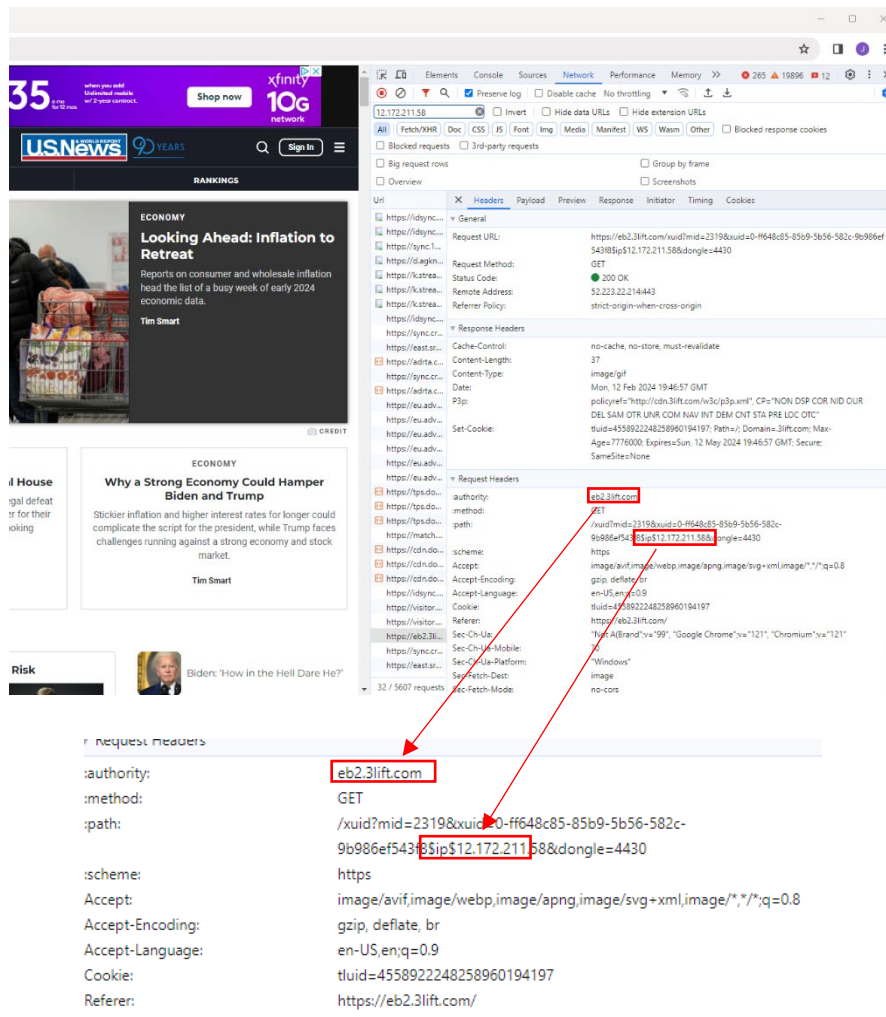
35 when you add Unlimited mobile w/ 2-year contract. xfinity 10G network Shop now

U.S.News 90 YEARS Sign In

RANKINGS

ECONOMY

Looking Ahead: Inflation to Retreat

Reports on consumer and wholesale inflation head the list of a busy week of early 2024 economic data.

Tim Smart

CREDIT

al House
gal defeat
r for their
oking

ECONOMY

Why a Strong Economy Could Hamper Biden and Trump

Stickier inflation and higher interest rates for longer could complicate the script for the president, while Trump faces challenges running against a strong economy and stock market.

Tim Smart

Risk

Biden: 'How in the Hell Dare He?'

Elements Console Sources Network Performance Memory 265 19896 12

Preserve log Disable cache No throttling

12.172.211.58 Invert Hide data URLs Hide extension URLs

All Fetch/XHR Doc CSS JS Font Img Media Manifest WS Wasm Other Blocked response cookies

Blocked requests 3rd-party requests

Big request rows Group by frame

Overview Screenshots

Url Headers Payload Preview Response Initiator Timing Cookies

https://idsync...
https://idsync...
https://sync.1...
https://d.agkn...
https://k.strea...
https://k.strea...
https://k.strea...
https://idsync...
https://sync.cr...
https://east.sr...
https://adrta.c...
https://sync.cr...
https://adrta.c...
https://eu.adv...
https://eu.adv...
https://eu.adv...
https://eu.adv...
https://eu.adv...
https://tps.do...
https://tps.do...
https://tps.do...
https://match...
https://cdn.do...
https://cdn.do...
https://cdn.do...
https://idsync...
https://visitor...
https://visitor...
https://eb2.3li...
https://sync.cr...
https://east.sr...

32 / 5607 requests

General

Request URL: https://eb2.3lift.com/xuid?mid=2319&xuid=0-ff648c85-85b9-5b56-582c-9b986ef543f8$ip$12.172.211.58&dongle=4430
Request Method: GET
Status Code: 200 OK
Remote Address: 52.223.22.214:443
Referrer Policy: strict-origin-when-cross-origin

Response Headers

Cache-Control: no-cache, no-store, must-revalidate
Content-Length: 37
Content-Type: image/gif
Date: Mon, 12 Feb 2024 19:46:57 GMT
P3p: policyref="http://cdn.3lift.com/w3c/p3p.xml", CP="NON DSP COR NID OUR DEL SAM OTR UNR COM NAV INT DEM CNT STA PRE LOC OTC"
Set-Cookie: tluid=4558922248258960194197; Path=/; Domain=.3lift.com; Max-Age=7776000; Expires=Sun, 12 May 2024 19:46:57 GMT; Secure; SameSite=None

Request Headers

:authority: eb2.3lift.com
:method: GET
:path: /xuid?mid=2319&xuid=0-ff648c85-85b9-5b56-582c-9b986ef543f8$ip$12.172.211.58&dongle=4430
:scheme: https
Accept: image/avif,image/webp,image/apng,image/svg+xml,image/*,*/*;q=0.8
Accept-Encoding: gzip, deflate, br
Accept-Language: en-US,en;q=0.9
Cookie: tluid=4558922248258960194197
Referer: https://eb2.3lift.com/
Sec-Ch-Ua: "Not A(Brand";v="99", "Google Chrome";v="121", "Chromium";v="121"
Sec-Ch-Ua-Mobile: ?0
Sec-Ch-Ua-Platform: "Windows"
Sec-Fetch-Dest: image
Sec-Fetch-Mode: no-cors

Request Headers
:authority: eb2.3lift.com
:method: GET
:path: /xuid?mid=2319&xuid=0-ff648c85-85b9-5b56-582c-9b986ef543f8$ip$12.172.211.58&dongle=4430
:scheme: https
Accept: image/avif,image/webp,image/apng,image/svg+xml,image/*,*/*;q=0.8
Accept-Encoding: gzip, deflate, br
Accept-Language: en-US,en;q=0.9
Cookie: tluid=4558922248258960194197
Referer: https://eb2.3lift.com/